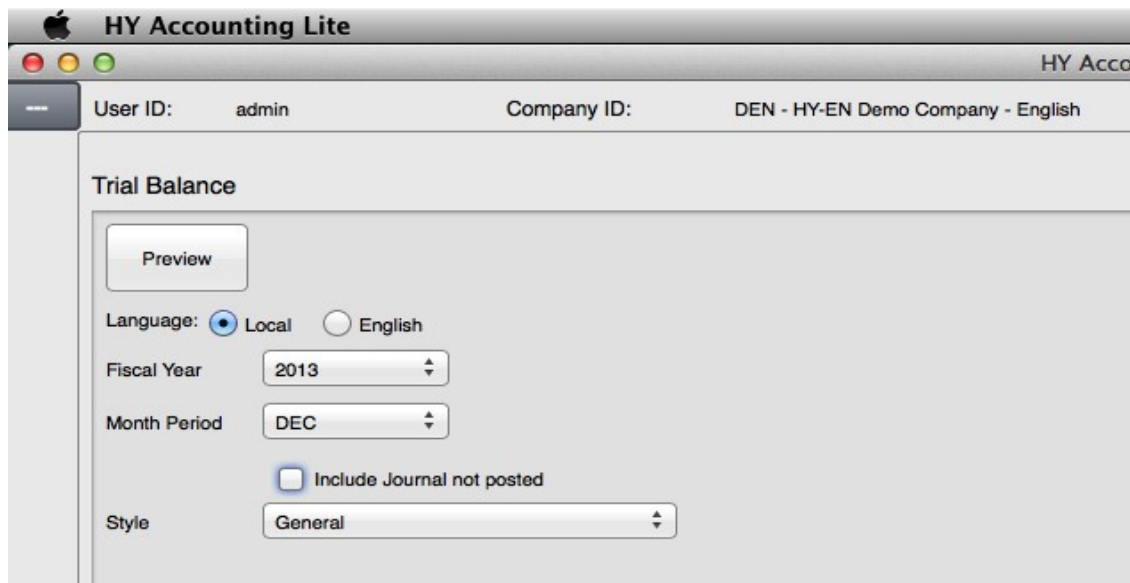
HY Accounting Lite

HY Acco

---

User ID: admin

Company ID: DEN - HY-EN Demo Company - English

Trial Balance

Preview

Language: Local English

Fiscal Year 2013

Month Period DEC

Include Journal not posted

Style General